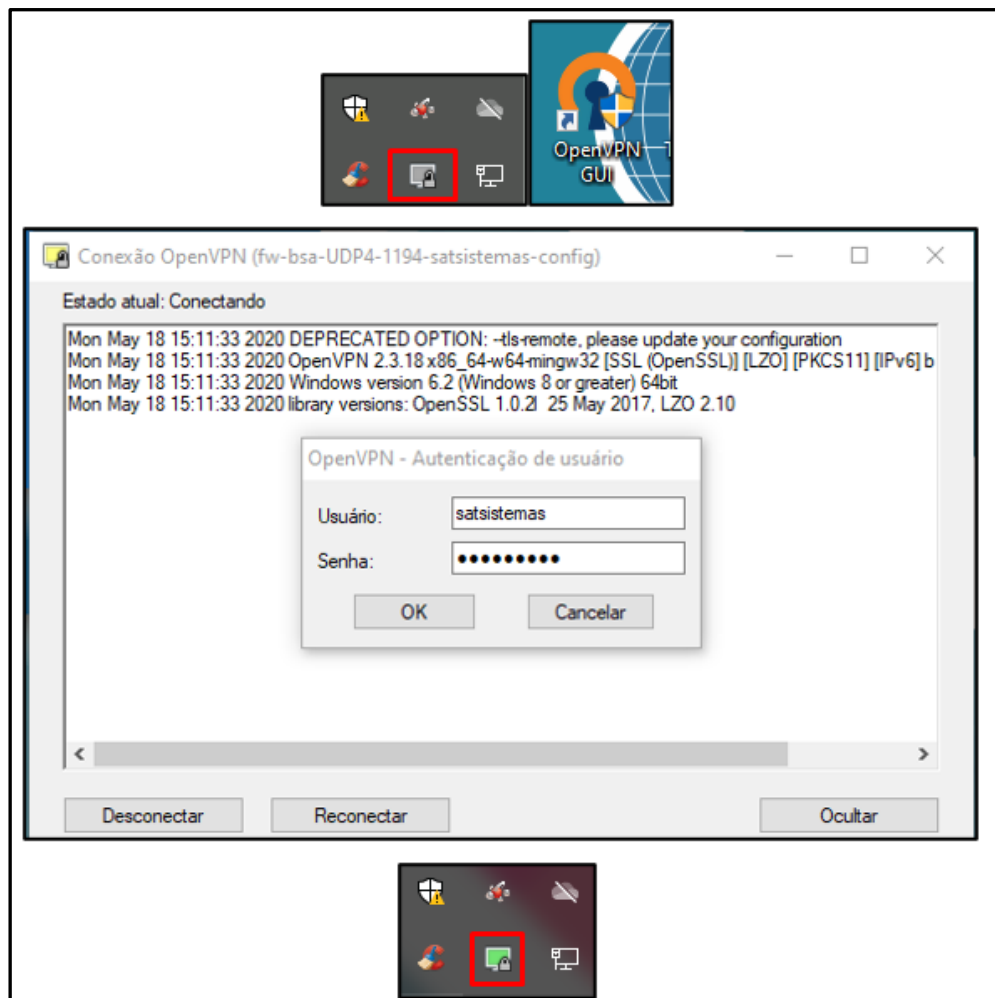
OpenVPN GUI

Conexão OpenVPN (fw-bsa-UDP4-1194-satsistemas-config)

Estado atual: Conectando

Mon May 18 15:11:33 2020 DEPRECATED OPTION: --tls-remote, please update your configuration
Mon May 18 15:11:33 2020 OpenVPN 2.3.18 x86_64-w64-mingw32 [SSL (OpenSSL)] [LZO] [PKCS11] [IPv6] b
Mon May 18 15:11:33 2020 Windows version 6.2 (Windows 8 or greater) 64bit
Mon May 18 15:11:33 2020 library versions: OpenSSL 1.0.2l 25 May 2017, LZO 2.10

OpenVPN - Autenticação de usuário

Usuário: satsistemas

Senha: ••••••••••

OK Cancelar

Desconectar Reconectar Ocultar